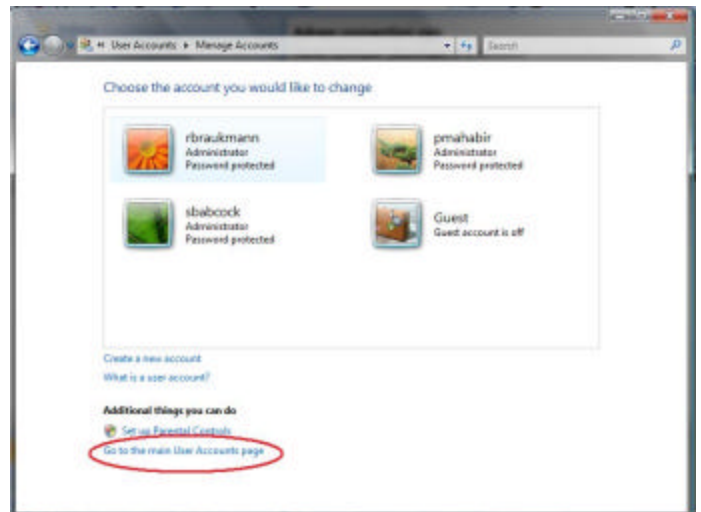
« User Accounts ▸ Manage Accounts

Search

Choose the account you would like to change

rbraukmann
Administrator
Password protected

pmahabir
Administrator
Password protected

sbabcock
Administrator
Password protected

Guest
Guest account is off

Create a new account

What is a user account?

Additional things you can do

Set up Parental Controls

Go to the main User Accounts page